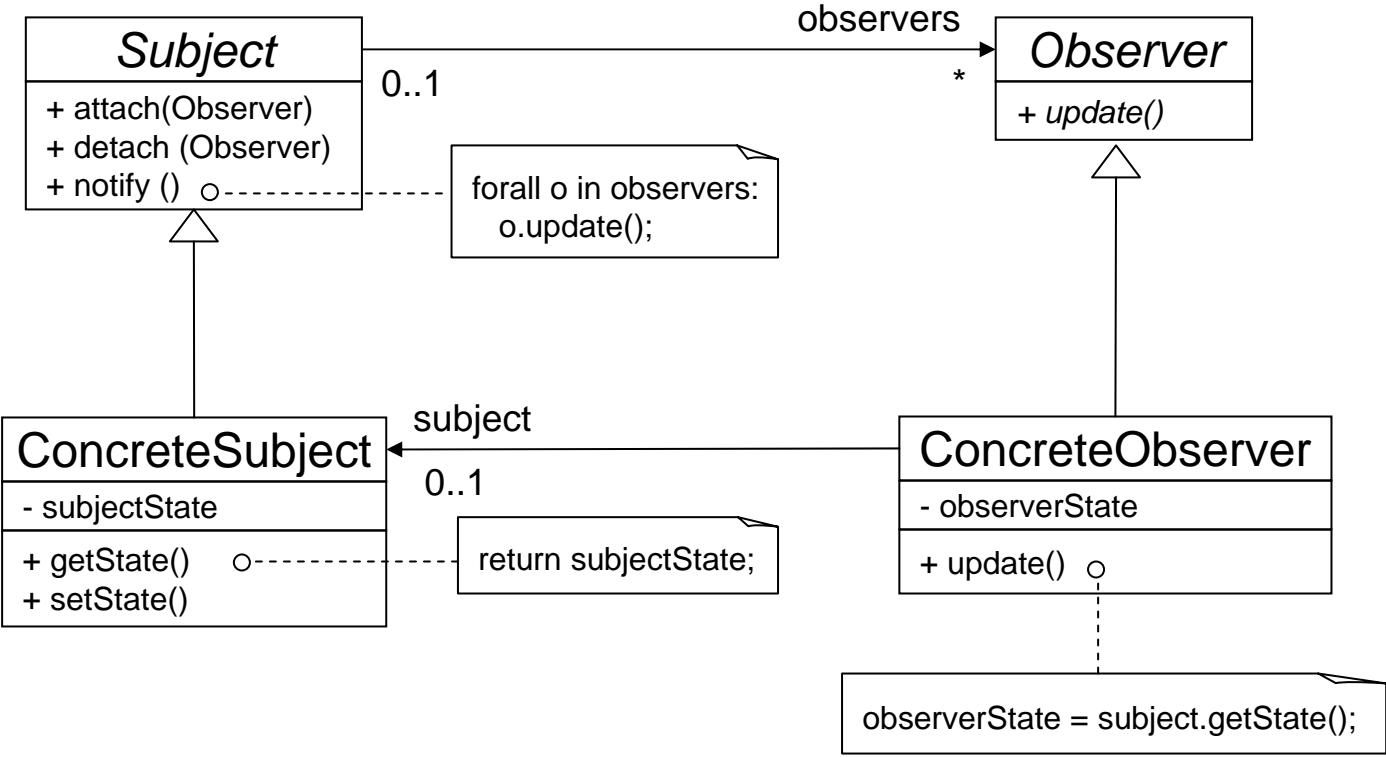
Subject
+ attach(Observer)
+ detach (Observer)
+ notify ()

observers
0..1
*

Observer
+ update()

forall o in observers:
o.update();

subject
0..1

ConcreteSubject
- subjectState
+ getState()
+ setState()

return subjectState;

ConcreteObserver
- observerState
+ update()

observerState = subject.getState();